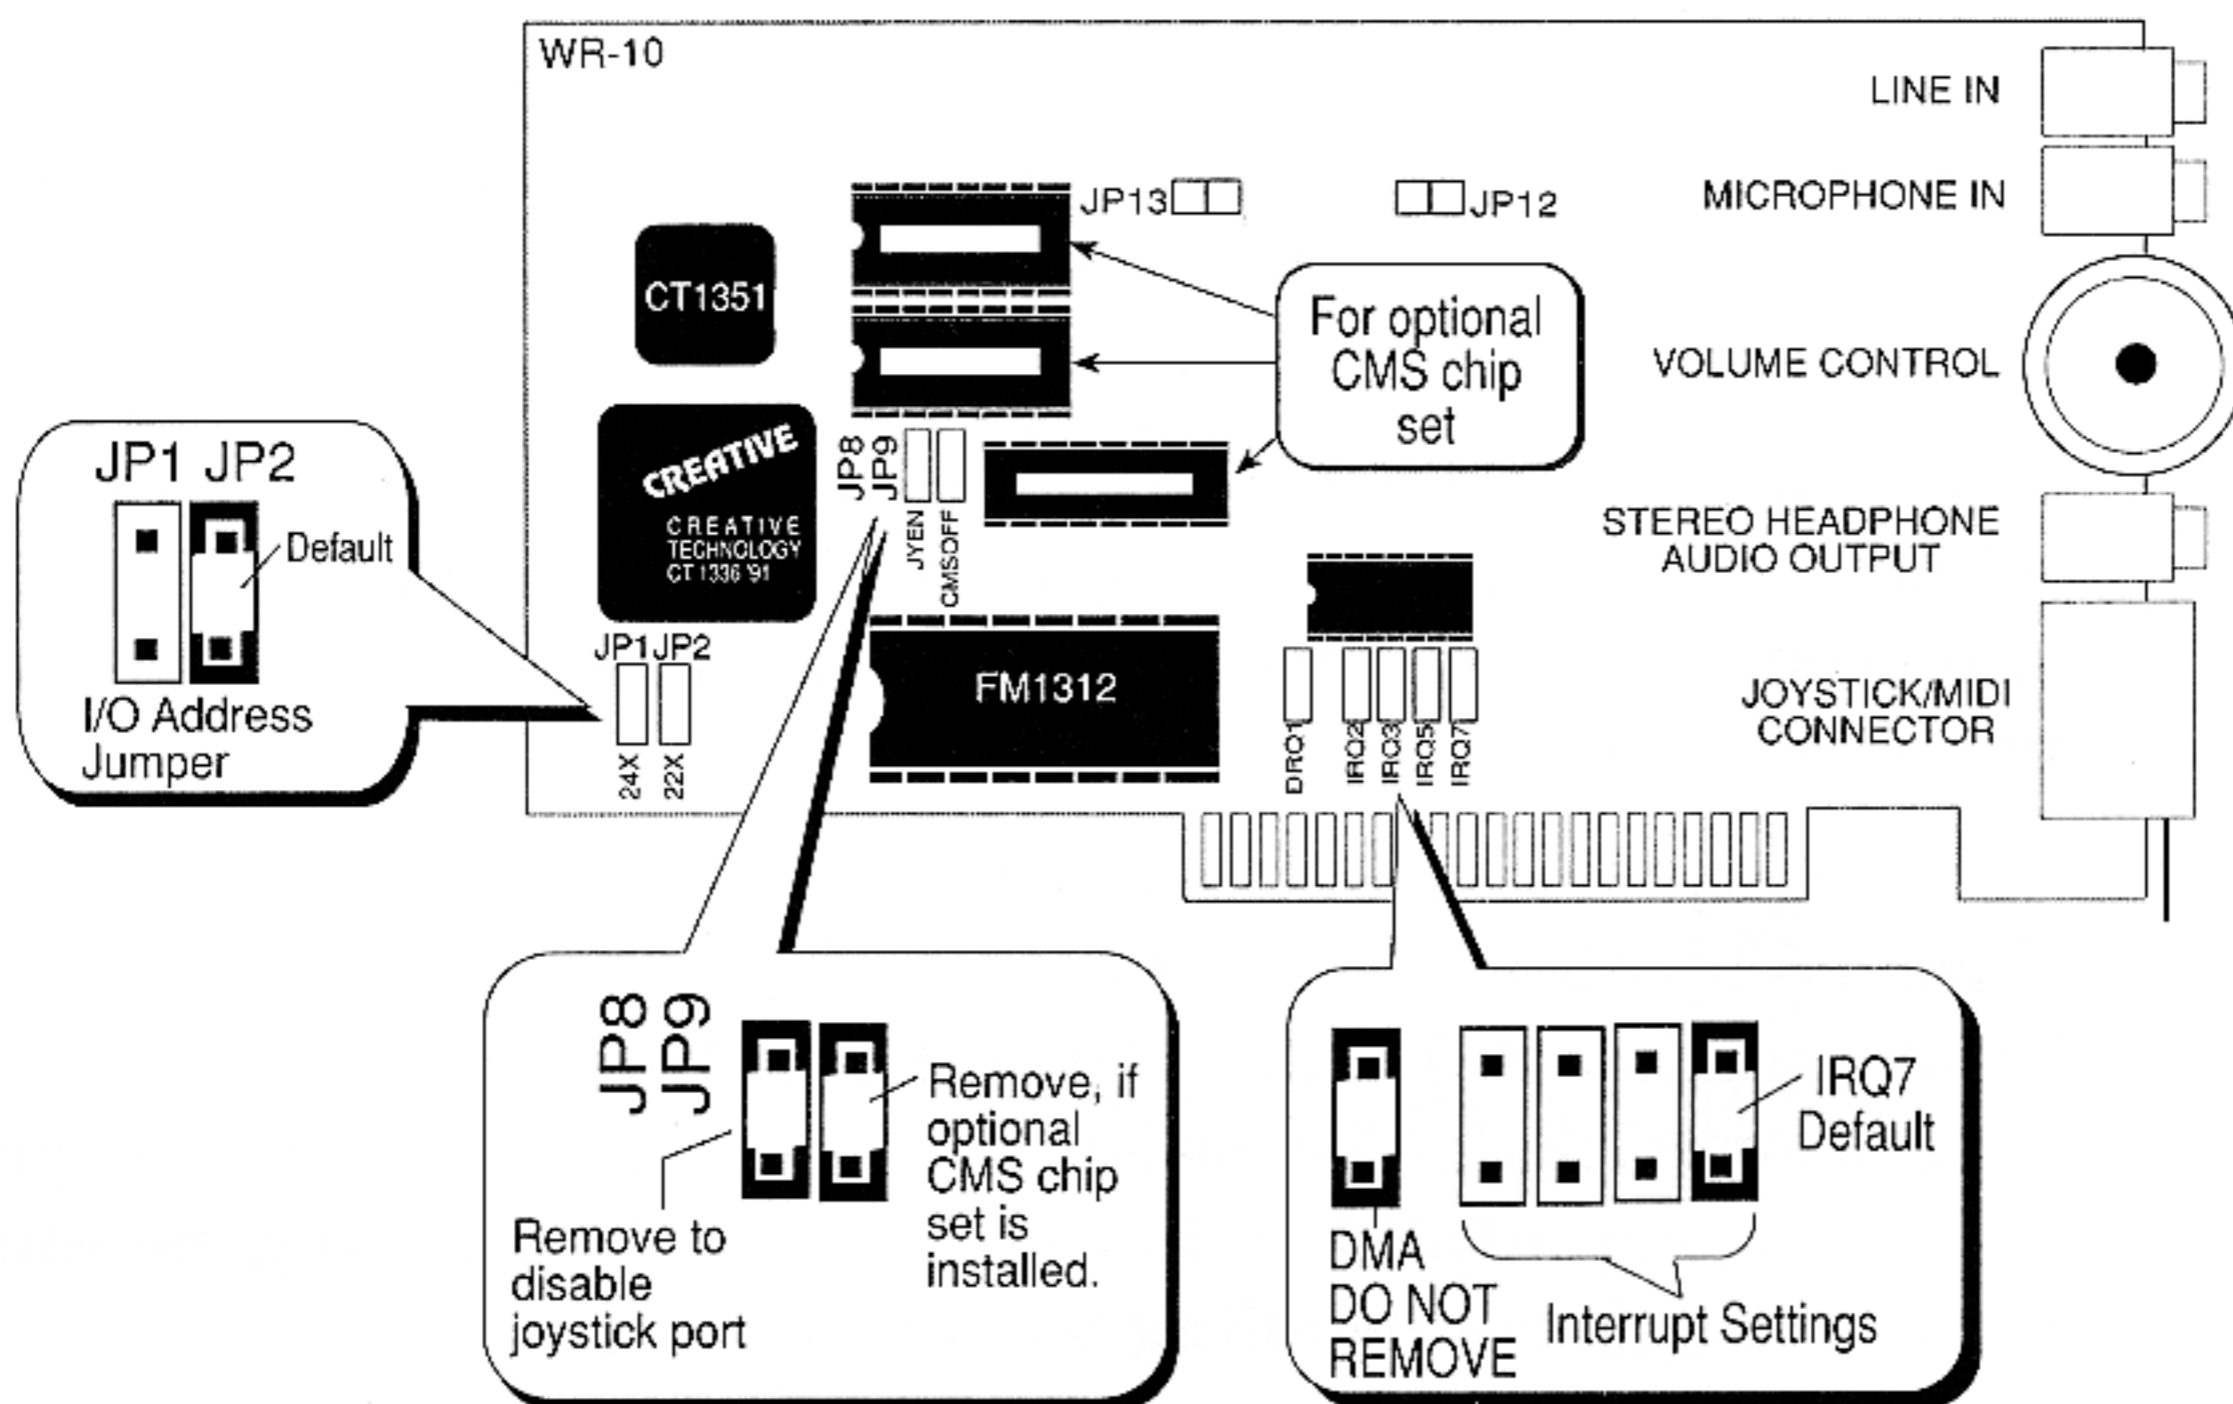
WR-10

LINE IN

MICROPHONE IN

VOLUME CONTROL

STEREO HEADPHONE AUDIO OUTPUT

JOYSTICK/MIDI CONNECTOR

JP13

JP12

CT1351

For optional CMS chip set

CREATIVE

CREATIVE TECHNOLOGY CT 1336 '91

JP8 JP9

JYEN CMSOFF

FM1312

JP1 JP2

24X 22X

DRQ1 IRQ2 IRQ3 IRQ5 IRQ7

JP1 JP2

Default

I/O Address Jumper

JP8 JP9

Remove, if optional CMS chip set is installed.

Remove to disable joystick port

DMA DO NOT REMOVE

IRQ7 Default

Interrupt Settings